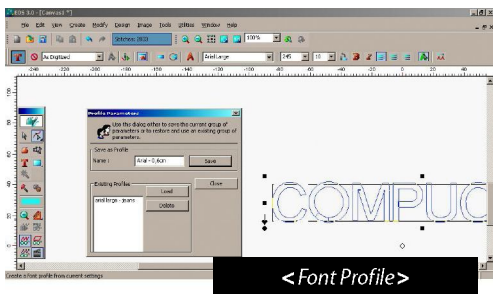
EOS 3.0 - [Canvas1 *]

File Edit View Create Modify Design Image Tools Utilities Window Help

Stitches 2000

100%

As Digitized

Arial Large

245

10

Profile Parameters

Use this dialog either to save the current group of parameters or to restore and use an existing group of parameters.

Save as Profile

Name : Arial - 0,6cm

Save

Close

Existing Profiles

Load

arial large - jeans

Delete

COMPUC

Create a font profile from current settings

<Font Profile>